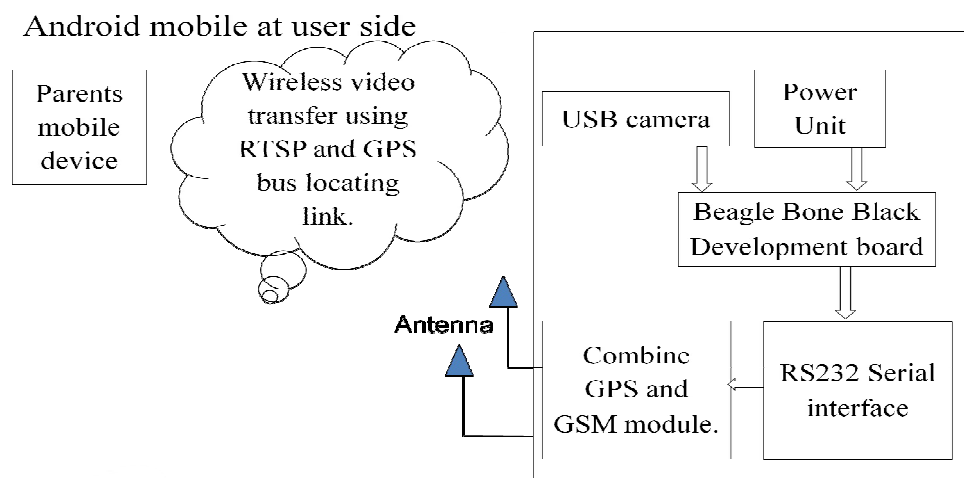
Android mobile at user side

Parents mobile device

Wireless video transfer using RTSP and GPS bus locating link.

USB camera

Power Unit

Beagle Bone Black Development board

Antenna

Combine GPS and GSM module.

RS232 Serial interface